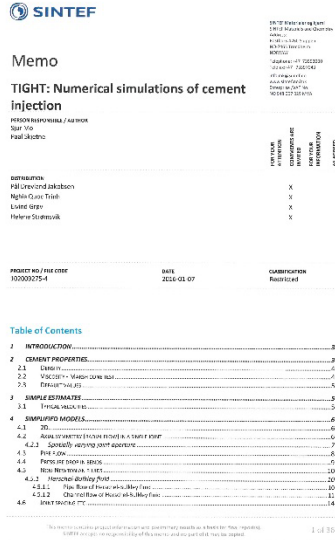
SINTEF

SINTEF Materialer og kjemi
SINTEF Materials and Chemistry
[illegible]
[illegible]
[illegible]
Telephone: +47 73593000
Telefax: +47 73597043
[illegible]
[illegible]
Enterprise /VAT No:
NO 948 007 029 MVA

Memo

TIGHT: Numerical simulations of cement injection

PERSON RESPONSIBLE / AUTHOR
Sjur Vio
Paal Skjetne

| DISTRIBUTION | FOR YOUR ATTENTION | COMMENTS ARE INVITED | FOR YOUR INFORMATION | AS AGREED |
|---|---|---|---|---|
| Pål Drevland Jakobsen | | | X | |
| Nghia Quoc Trinh | | | X | |
| Eivind Grøv | | | X | |
| Helene Strømsvik | | | X | |

| PROJECT NO / FILE CODE | DATE | CLASSIFICATION |
|---|---|---|
| 102009275-4 | 2016-01-07 | Restricted |

Table of Contents

1 INTRODUCTION .......... 3
2 CEMENT PROPERTIES .......... 3
2.1 DENSITY .......... 4
2.2 VISCOSITY – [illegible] .......... 4
2.3 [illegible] VALUES .......... 5
3 SIMPLE ESTIMATES .......... 5
3.1 TYPICAL VALUES .......... 5
4 SIMPLIFIED MODELS .......... 6
4.1 2D .......... 6
4.2 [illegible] .......... 6
4.2.1 Spatially varying joint aperture .......... 7
4.3 PIPE FLOW .......... 8
4.4 PRESSURE PROFILE SERIES .......... 9
4.5 NON-NEWTONIAN FLUIDS .......... 10
4.5.1 Herschel Bulkley fluid .......... 10
4.5.1.1 Pipe flow of Herschel-Bulkley fluid .......... 10
4.5.1.2 Channel flow of Herschel-Bulkley fluid .......... 11
4.6 JOINT SPACING ET .......... 14

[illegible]
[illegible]

1 of 38